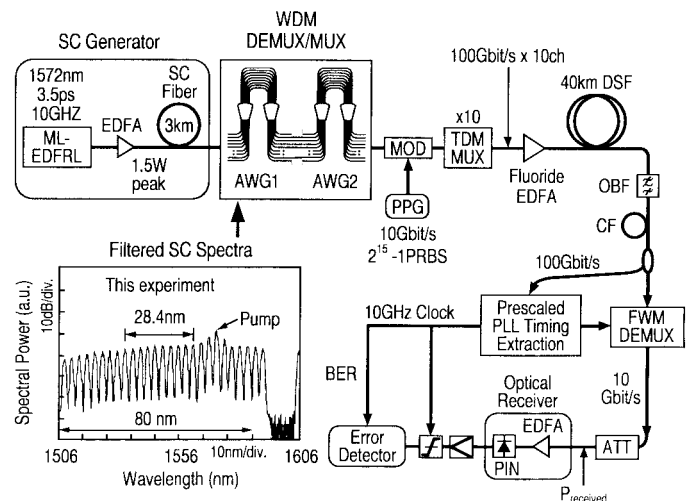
WDM DEMUX/MUX

SC Generator

1572nm 3.5ps 10GHZ

SC Fiber

3km

ML-EDFRL

EDFA

1.5W peak

AWG1

AWG2

100Gbit/s x 10ch

40km DSF

x10

MOD

TDM MUX

Fluoride EDFA

OBF

PPG

10Gbit/s $2^{15}$ -1PRBS

CF

Filtered SC Spectra

This experiment

10dB/div.

28.4nm

Pump

Spectral Power (a.u.)

80 nm

1506

1556

10nm/div.

1606

Wavelength (nm)

100Gbit/s

10GHz Clock

Prescaled PLL Timing Extraction

FWM DEMUX

BER

Optical Receiver

10 Gbit/s

EDFA

Error Detector

PIN

ATT

$P_{received}$